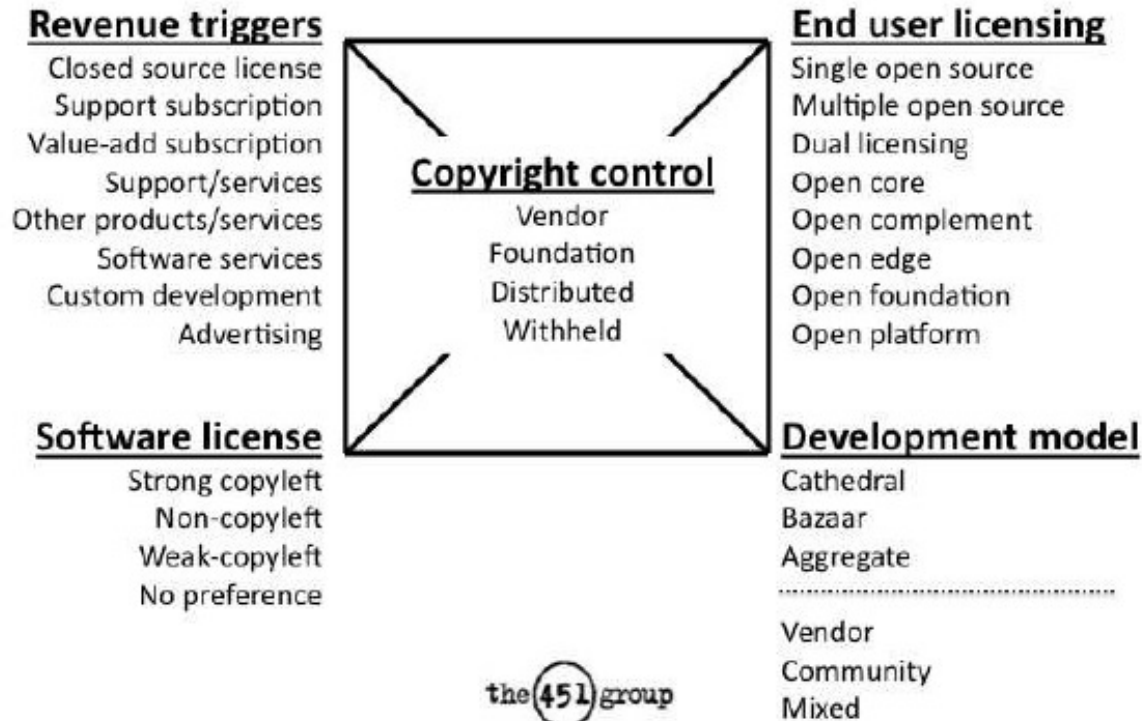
Revenue triggers
Closed source license
Support subscription
Value-add subscription
Support/services
Other products/services
Software services
Custom development
Advertising

End user licensing
Single open source
Multiple open source
Dual licensing
Open core
Open complement
Open edge
Open foundation
Open platform

Copyright control
Vendor
Foundation
Distributed
Withheld

Software license
Strong copyleft
Non-copyleft
Weak-copyleft
No preference

Development model
Cathedral
Bazaar
Aggregate

Vendor
Community
Mixed

the 451 group